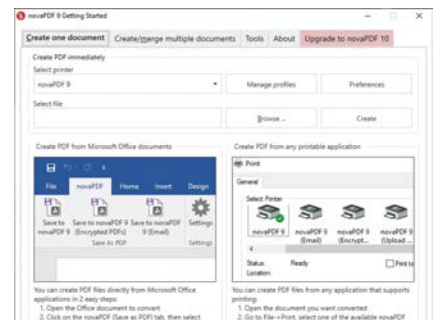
novaPDF 9 Getting Started

Create one document | Create/merge multiple documents | Tools | About | Upgrade to novaPDF 10

Create PDF immediately
Select printer
novaPDF 9
Manage profiles
Preferences
Select file
Browse ...
Create

Create PDF from Microsoft Office documents
File | novaPDF | Home | Insert | Design
Save to novaPDF 9
Save to novaPDF 9 (Encrypted PDFs)
Save to novaPDF 9 (Email)
Settings
Save As PDF
Settings

You can create PDF files directly from Microsoft Office applications in 2 easy steps:
1. Open the Office document to convert
2. Click on the novaPDF (Save as PDF) tab, then select

Create PDF from any printable application
Print
General
Select Printer
novaPDF 9
novaPDF 9 (Email)
novaPDF 9 (Encrypt...
novaPDF 9 (Upload ...
Status: Ready
Location:
Print to

You can create PDF files from any application that supports printing:
1. Open the document you want converted
2. Go to File->Print, select one of the available novaPDF